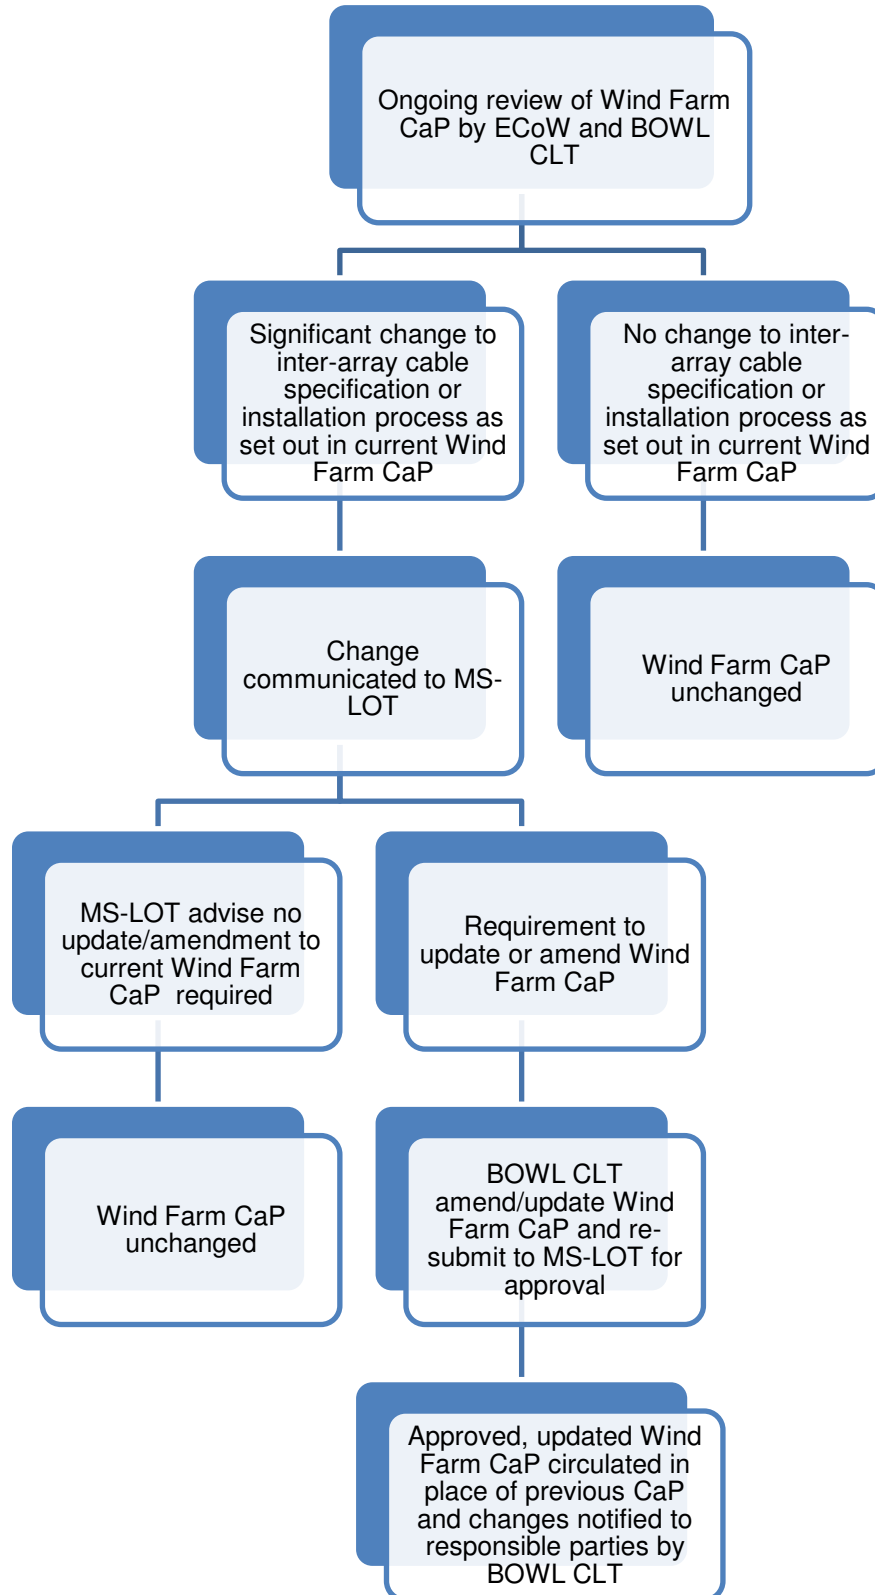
Ongoing review of Wind Farm CaP by ECoW and BOWL CLT

Significant change to inter-array cable specification or installation process as set out in current Wind Farm CaP

No change to inter-array cable specification or installation process as set out in current Wind Farm CaP

Change communicated to MS-LOT

Wind Farm CaP unchanged

MS-LOT advise no update/amendment to current Wind Farm CaP required

Requirement to update or amend Wind Farm CaP

Wind Farm CaP unchanged

BOWL CLT amend/update Wind Farm CaP and re-submit to MS-LOT for approval

Approved, updated Wind Farm CaP circulated in place of previous CaP and changes notified to responsible parties by BOWL CLT